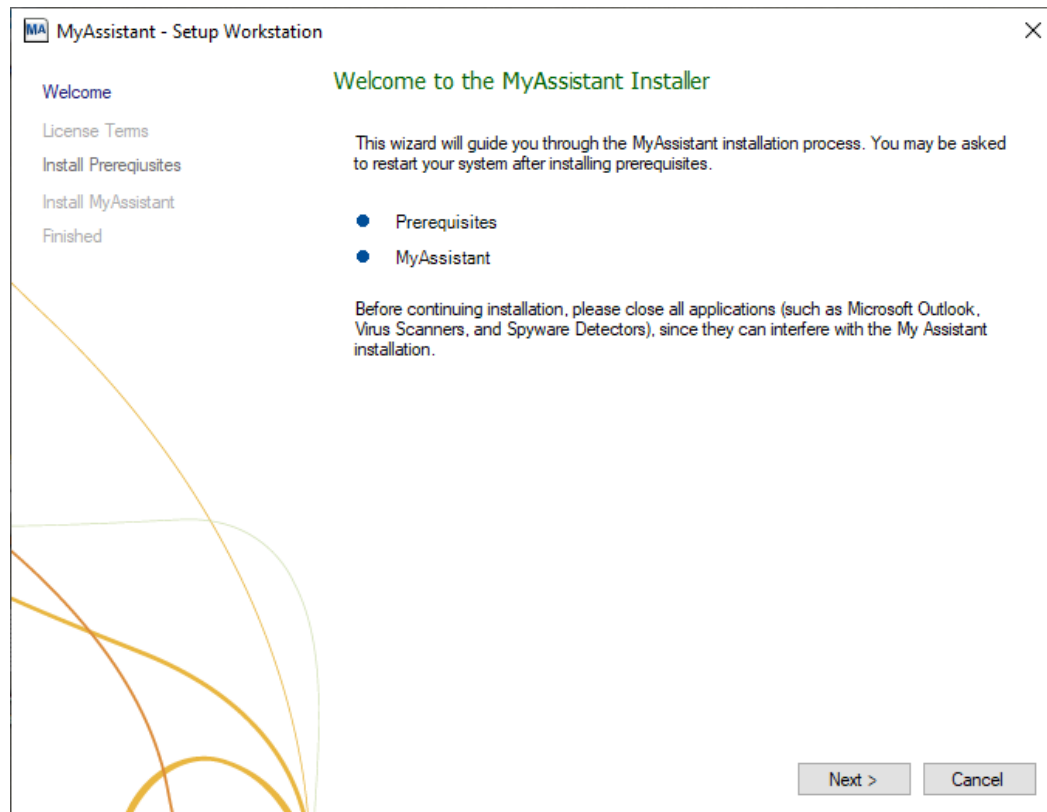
MA MyAssistant - Setup Workstation

×

Welcome
License Terms
Install Prereqiusites
Install MyAssistant
Finished

Welcome to the MyAssistant Installer

This wizard will guide you through the MyAssistant installation process. You may be asked to restart your system after installing prerequisites.

- Prerequisites
- MyAssistant

Before continuing installation, please close all applications (such as Microsoft Outlook, Virus Scanners, and Spyware Detectors), since they can interfere with the My Assistant installation.

Next >
Cancel